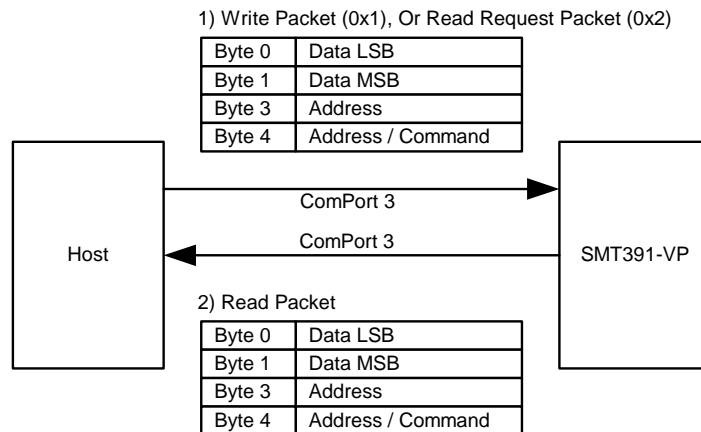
1) Write Packet (0x1), Or Read Request Packet (0x2)

| Byte 0 | Data LSB |
|---|---|
| Byte 1 | Data MSB |
| Byte 3 | Address |
| Byte 4 | Address / Command |

Host

ComPort 3

ComPort 3

SMT391-VP

2) Read Packet

| Byte 0 | Data LSB |
|---|---|
| Byte 1 | Data MSB |
| Byte 3 | Address |
| Byte 4 | Address / Command |